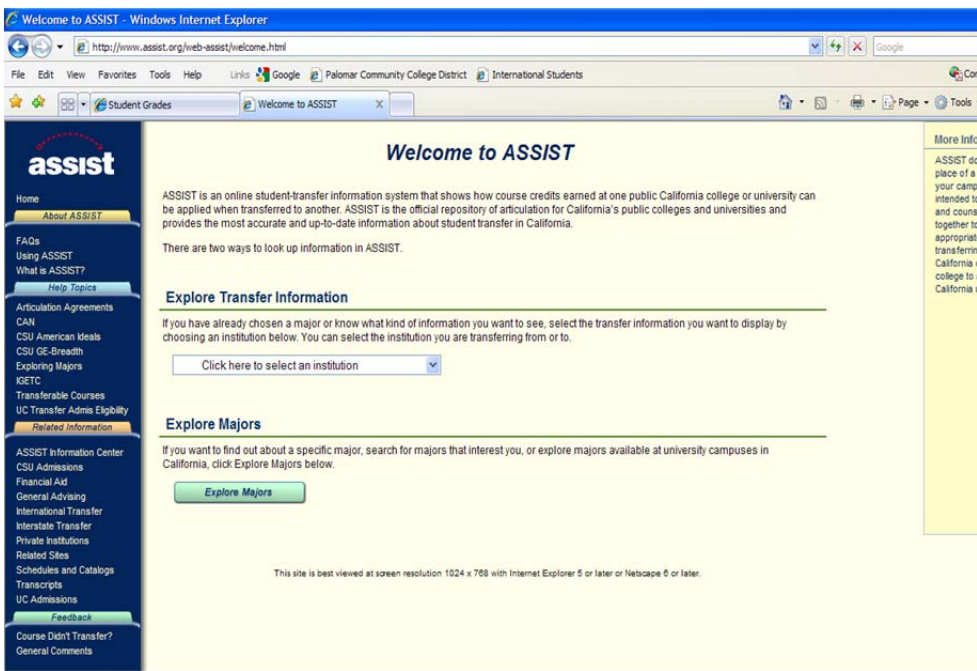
Welcome to ASSIST - Windows Internet Explorer

http://www.assist.org/web-assist/welcome.html

Google

File Edit View Favorites Tools Help Links Google Palomar Community College District International Students

Student Grades Welcome to ASSIST

Page Tools

assist

Home
About ASSIST
FAQs
Using ASSIST
What is ASSIST?
Help Topics
Articulation Agreements
CAN
CSU American Ideals
CSU GE-Breadth
Exploring Majors
IGETC
Transferable Courses
UC Transfer Admis Eligibility
Related Information
ASSIST Information Center
CSU Admissions
Financial Aid
General Advising
International Transfer
Interstate Transfer
Private Institutions
Related Sites
Schedules and Catalogs
Transcripts
UC Admissions
Feedback
Course Didn't Transfer?
General Comments

Welcome to ASSIST

ASSIST is an online student-transfer information system that shows how course credits earned at one public California college or university can be applied when transferred to another. ASSIST is the official repository of articulation for California's public colleges and universities and provides the most accurate and up-to-date information about student transfer in California.

There are two ways to look up information in ASSIST.

Explore Transfer Information

If you have already chosen a major or know what kind of information you want to see, select the transfer information you want to display by choosing an institution below. You can select the institution you are transferring from or to.

Click here to select an institution

Explore Majors

If you want to find out about a specific major, search for majors that interest you, or explore majors available at university campuses in California, click Explore Majors below.

Explore Majors

This site is best viewed at screen resolution 1024 x 768 with Internet Explorer 5 or later or Netscape 6 or later.

More Info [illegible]

ASSIST do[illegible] place of a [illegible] your camp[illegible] intended t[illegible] and couns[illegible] together t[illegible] appropriat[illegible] transferrin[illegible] California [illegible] college to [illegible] California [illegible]